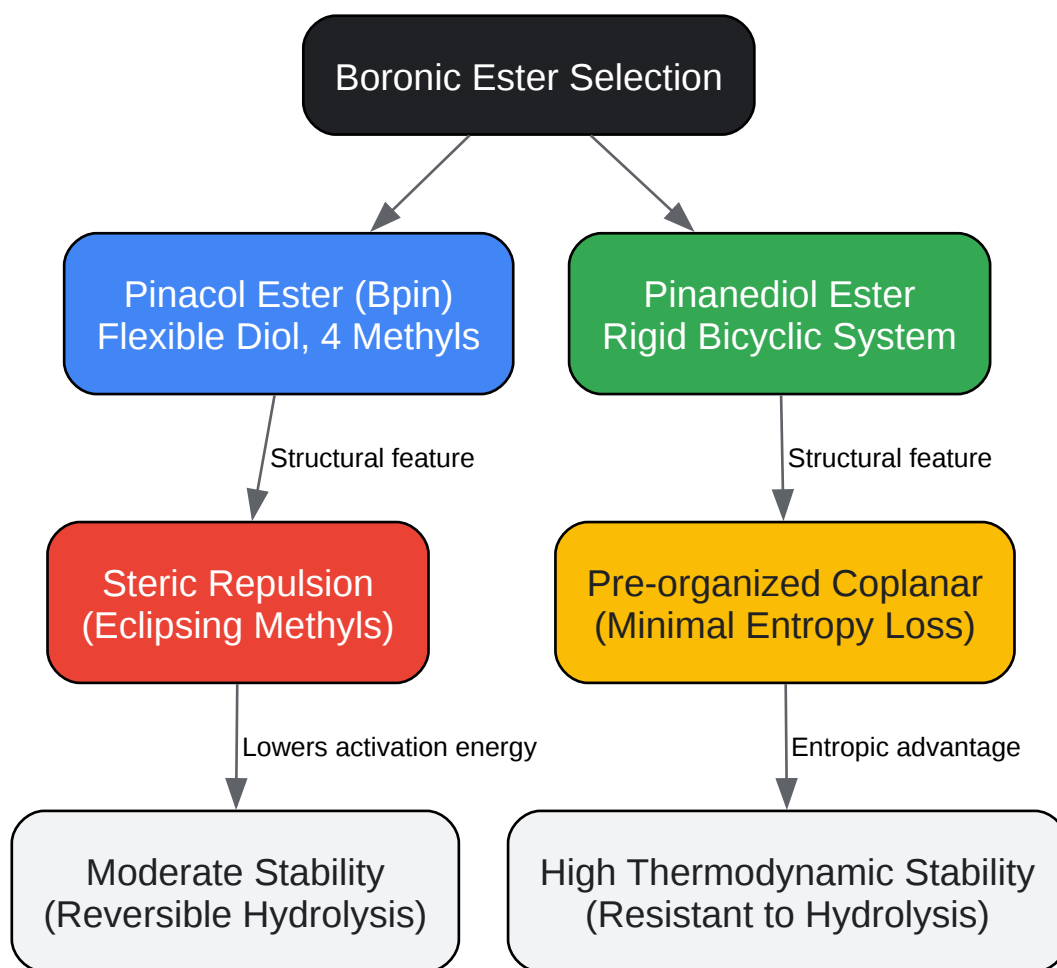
Boronic Ester Selection

Pinacol Ester (Bpin)
Flexible Diol, 4 Methyls

Pinanediol Ester
Rigid Bicyclic System

Structural feature

Structural feature

Steric Repulsion
(Eclipsing Methyls)

Pre-organized Coplanar
(Minimal Entropy Loss)

Lowers activation energy

Entropic advantage

Moderate Stability
(Reversible Hydrolysis)

High Thermodynamic Stability
(Resistant to Hydrolysis)